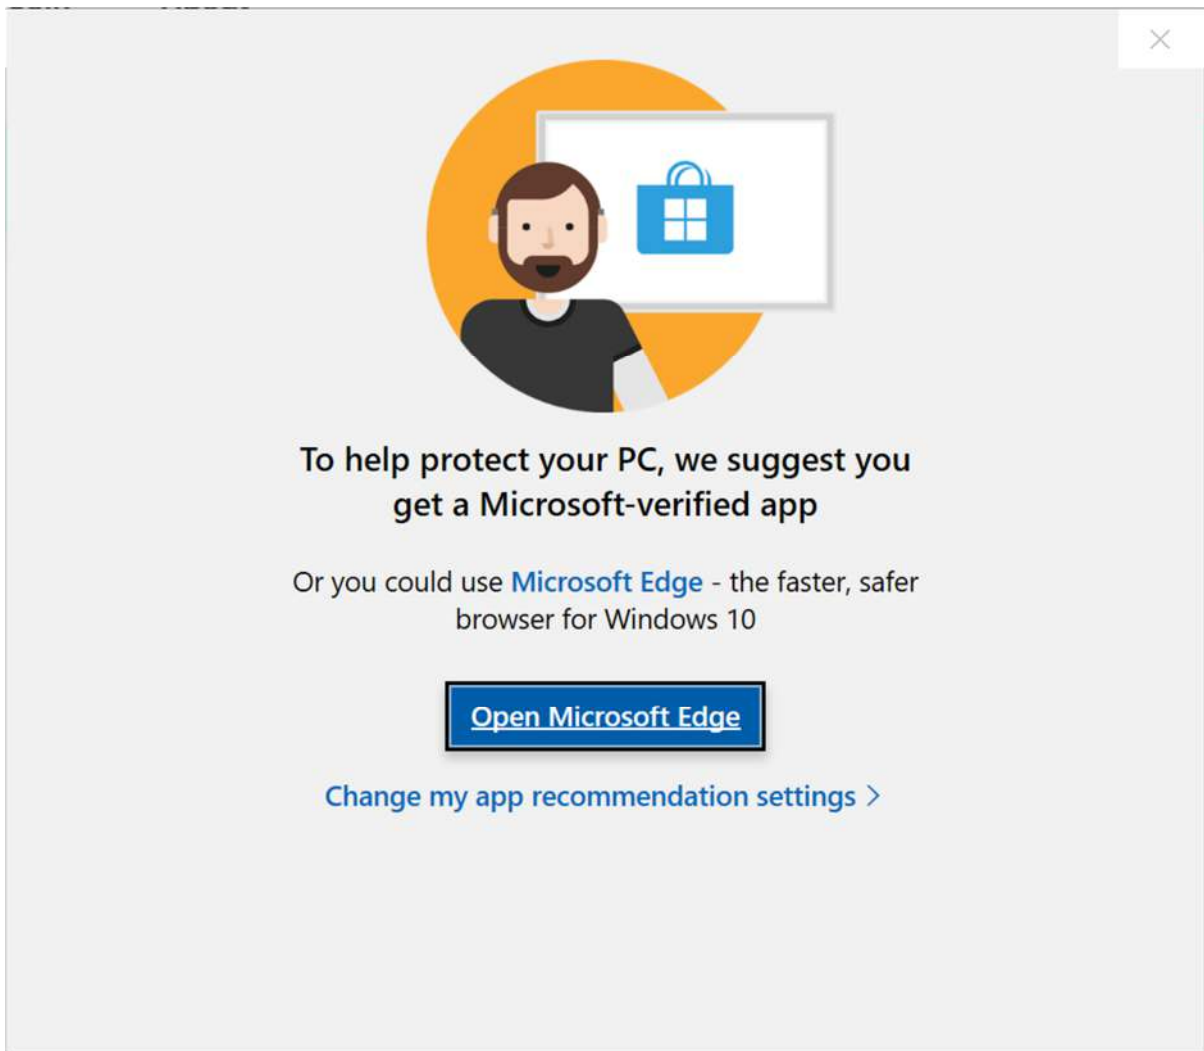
To help protect your PC, we suggest you get a Microsoft-verified app

Or you could use Microsoft Edge - the faster, safer browser for Windows 10

Open Microsoft Edge

Change my app recommendation settings >